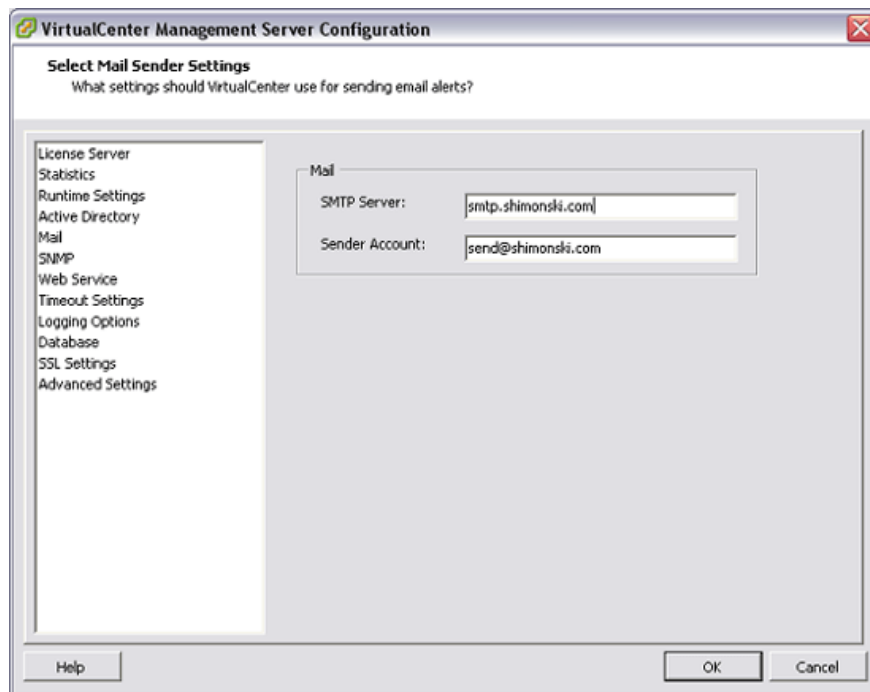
VirtualCenter Management Server Configuration

Select Mail Sender Settings
What settings should VirtualCenter use for sending email alerts?

License Server
Statistics
Runtime Settings
Active Directory
Mail
SNMP
Web Service
Timeout Settings
Logging Options
Database
SSL Settings
Advanced Settings

Mail
SMTP Server: smtp.shimonski.com
Sender Account: send@shimonski.com

Help
OK
Cancel